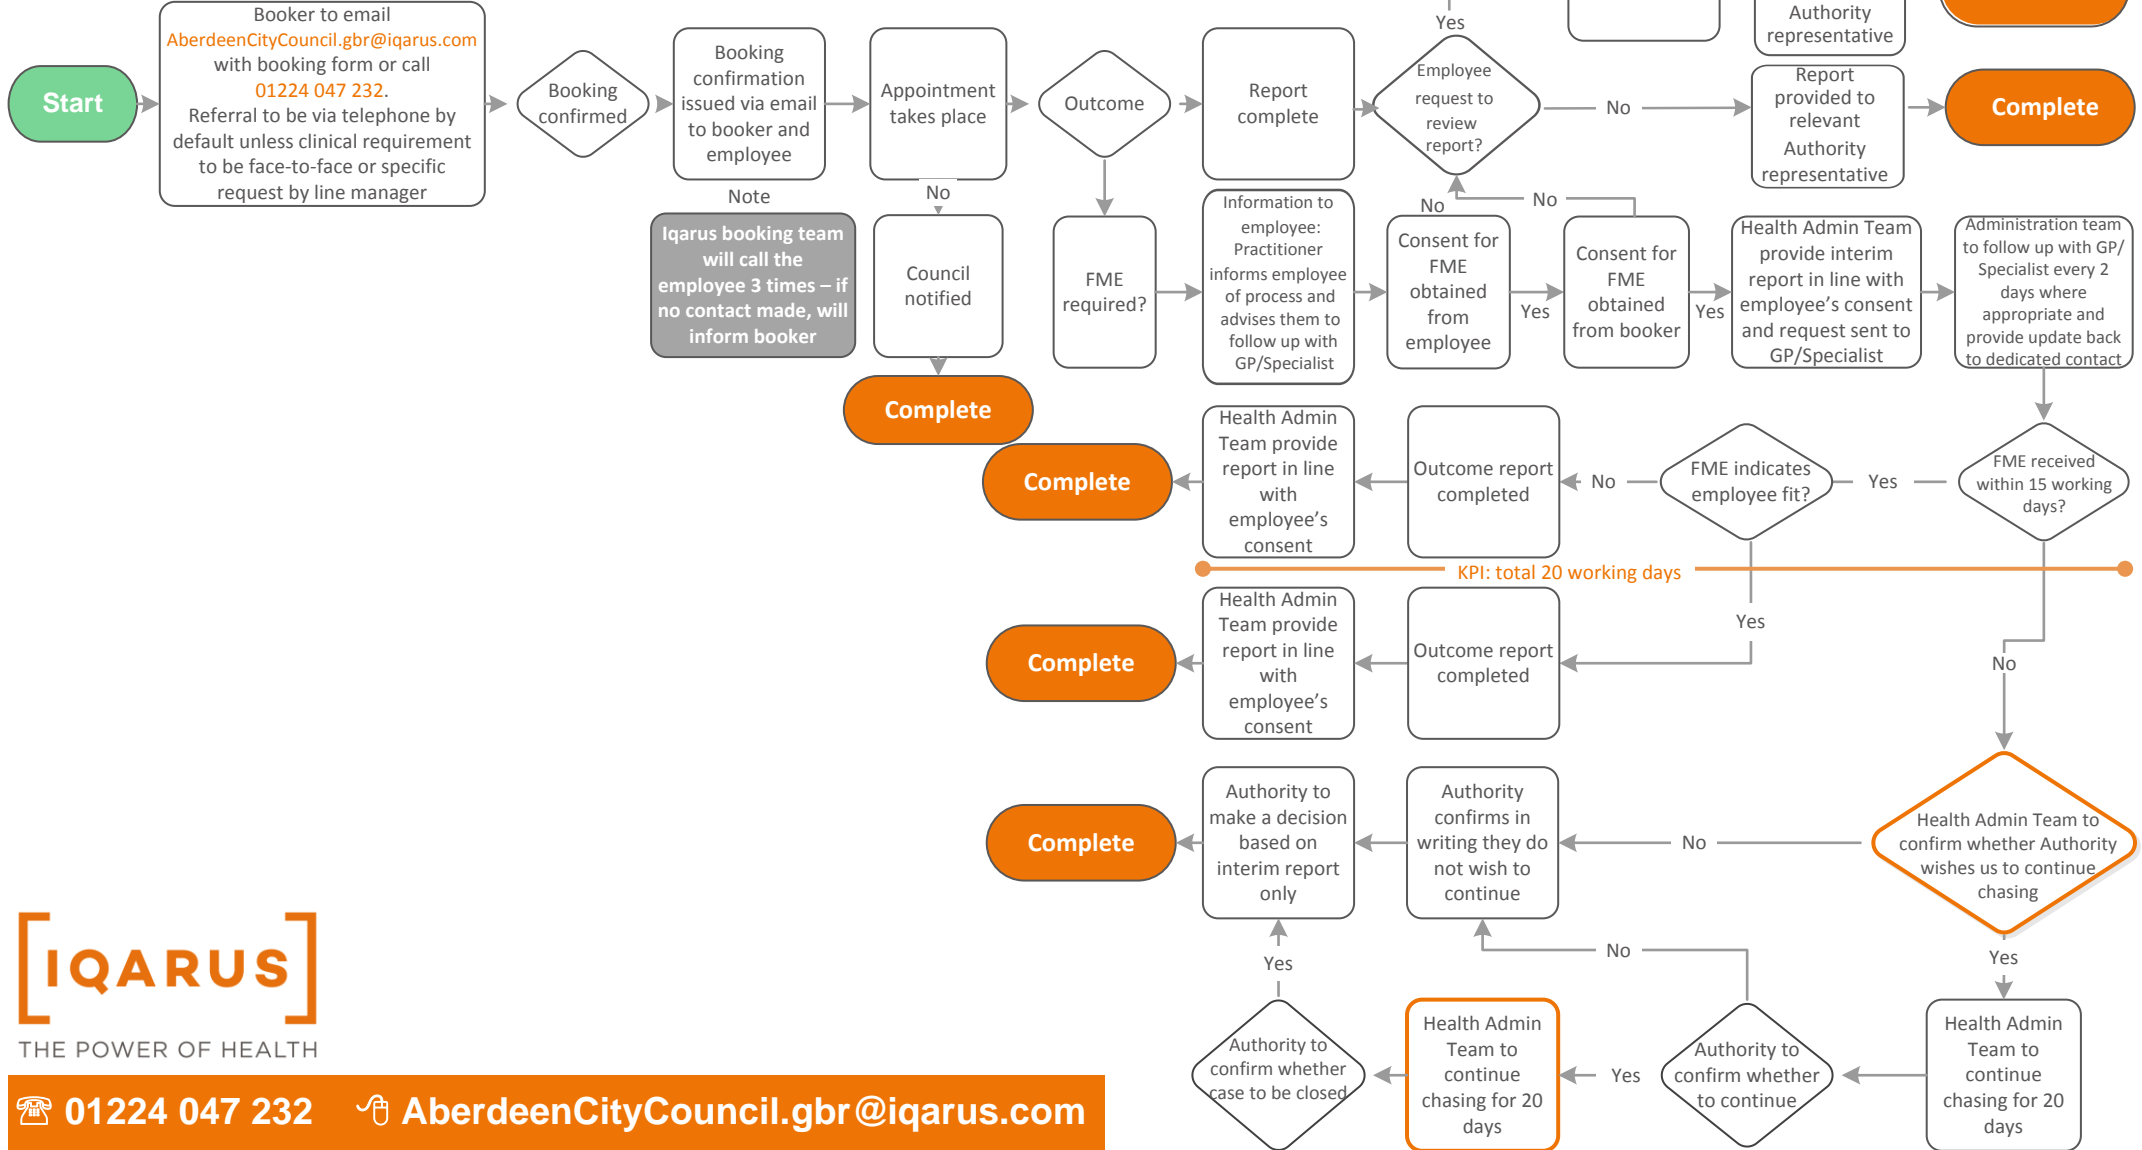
Start

Booker to email AberdeenCityCouncil.gbr@iqarus.com with booking form or call 01224 047 232. Referral to be via telephone by default unless clinical requirement to be face-to-face or specific request by line manager

Booking confirmed

Booking confirmation issued via email to booker and employee

Note

Iqarus booking team will call the employee 3 times – if no contact made, will inform booker

Appointment takes place

No

Council notified

Complete

Outcome

FME required?

Report complete

Information to employee: Practitioner informs employee of process and advises them to follow up with GP/Specialist

Yes

Employee request to review report?

No

Authority representative

Report provided to relevant Authority representative

Complete

No

No

Consent for FME obtained from employee

Yes

Consent for FME obtained from booker

Yes

Health Admin Team provide interim report in line with employee's consent and request sent to GP/Specialist

Administration team to follow up with GP/ Specialist every 2 days where appropriate and provide update back to dedicated contact

FME received within 15 working days?

Yes

FME indicates employee fit?

No

Outcome report completed

Health Admin Team provide report in line with employee's consent

Complete

KPI: total 20 working days

Yes

Outcome report completed

Health Admin Team provide report in line with employee's consent

Complete

No

Health Admin Team to confirm whether Authority wishes us to continue chasing

No

Authority confirms in writing they do not wish to continue

Authority to make a decision based on interim report only

Complete

Yes

Health Admin Team to continue chasing for 20 days

Authority to confirm whether to continue

No

Yes

Health Admin Team to continue chasing for 20 days

Authority to confirm whether case to be closed

Yes

IQARUS
THE POWER OF HEALTH

01224 047 232 AberdeenCityCouncil.gbr@iqarus.com